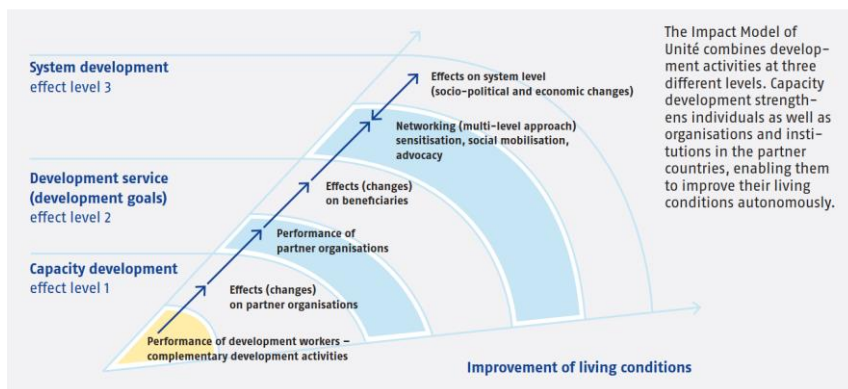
System development
effect level 3

Development service (development goals)
effect level 2

Capacity development
effect level 1

Effects on system level (socio-political and economic changes)

Networking (multi-level approach) sensitisation, social mobilisation, advocacy

Effects (changes) on beneficiaries

Performance of partner organisations

Effects (changes) on partner organisations

Performance of development workers – complementary development activities

Improvement of living conditions

The Impact Model of Unité combines development activities at three different levels. Capacity development strengthens individuals as well as organisations and institutions in the partner countries, enabling them to improve their living conditions autonomously.